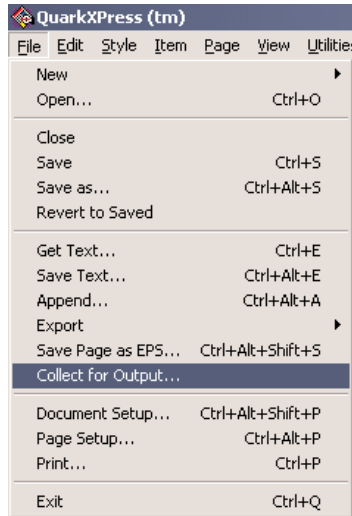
QuarkXPress (tm)

File Edit Style Item Page View Utilities

New
Open... Ctrl+O

Close
Save Ctrl+S
Save as... Ctrl+Alt+S
Revert to Saved

Get Text... Ctrl+E
Save Text... Ctrl+Alt+E
Append... Ctrl+Alt+A
Export
Save Page as EPS... Ctrl+Alt+Shift+S
Collect for Output...

Document Setup... Ctrl+Alt+Shift+P
Page Setup... Ctrl+Alt+P
Print... Ctrl+P

Exit Ctrl+Q